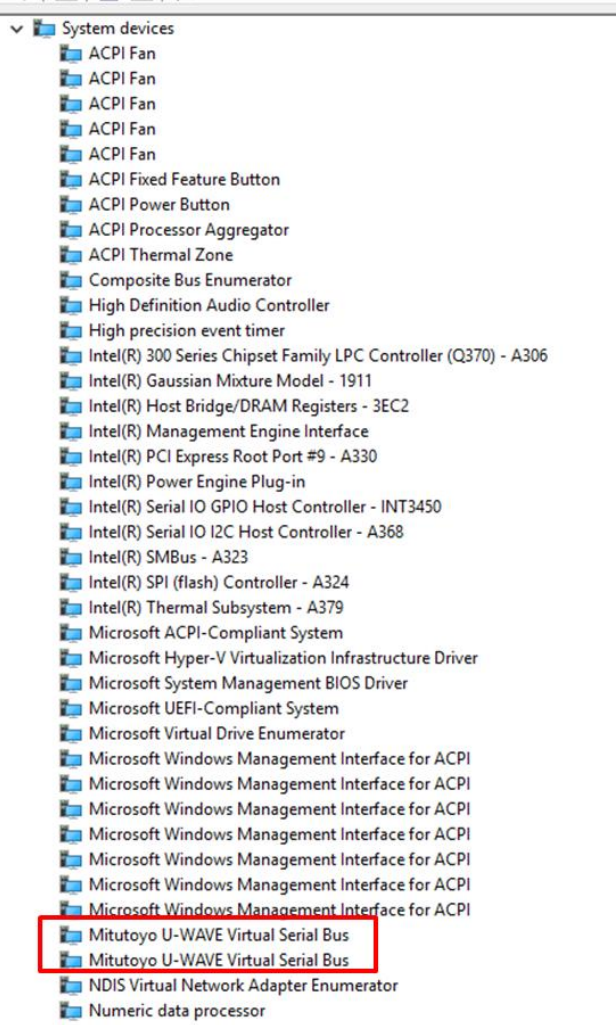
System devices
ACPI Fan
ACPI Fan
ACPI Fan
ACPI Fan
ACPI Fan
ACPI Fixed Feature Button
ACPI Power Button
ACPI Processor Aggregator
ACPI Thermal Zone
Composite Bus Enumerator
High Definition Audio Controller
High precision event timer
Intel(R) 300 Series Chipset Family LPC Controller (Q370) - A306
Intel(R) Gaussian Mixture Model - 1911
Intel(R) Host Bridge/DRAM Registers - 3EC2
Intel(R) Management Engine Interface
Intel(R) PCI Express Root Port #9 - A330
Intel(R) Power Engine Plug-in
Intel(R) Serial IO GPIO Host Controller - INT3450
Intel(R) Serial IO I2C Host Controller - A368
Intel(R) SMBus - A323
Intel(R) SPI (flash) Controller - A324
Intel(R) Thermal Subsystem - A379
Microsoft ACPI-Compliant System
Microsoft Hyper-V Virtualization Infrastructure Driver
Microsoft System Management BIOS Driver
Microsoft UEFI-Compliant System
Microsoft Virtual Drive Enumerator
Microsoft Windows Management Interface for ACPI
Microsoft Windows Management Interface for ACPI
Microsoft Windows Management Interface for ACPI
Microsoft Windows Management Interface for ACPI
Microsoft Windows Management Interface for ACPI
Microsoft Windows Management Interface for ACPI
Microsoft Windows Management Interface for ACPI
Mitutoyo U-WAVE Virtual Serial Bus
Mitutoyo U-WAVE Virtual Serial Bus
NDIS Virtual Network Adapter Enumerator
Numeric data processor